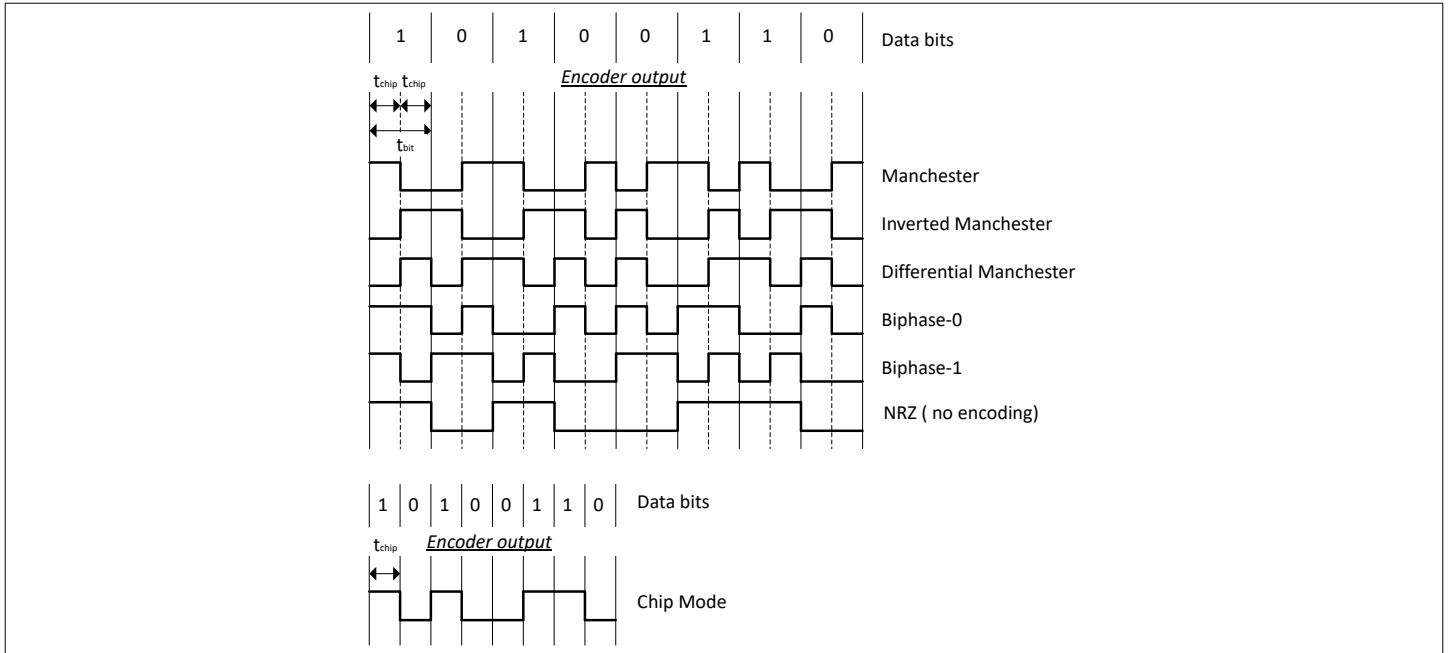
1 0 1 0 0 1 1 0 Data bits

$t_{chip}$ $t_{chip}$ Encoder output

$t_{bit}$

Manchester

Inverted Manchester

Differential Manchester

Biphase-0

Biphase-1

NRZ ( no encoding)

1 0 1 0 0 1 1 0 Data bits

$t_{chip}$ Encoder output

Chip Mode